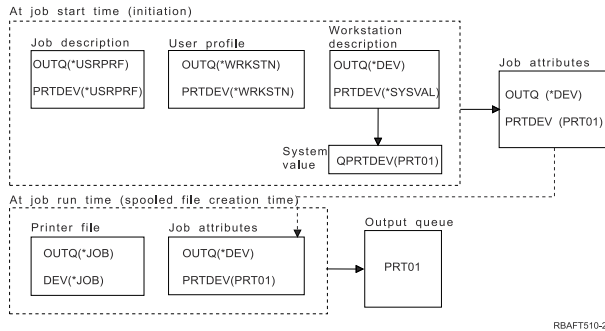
At job start time (initiation)

Job description
OUTQ(*USRPRF)
PRTDEV(*USRPRF)

User profile
OUTQ(*WRKSTN)
PRTDEV(*WRKSTN)

Workstation description
OUTQ(*DEV)
PRTDEV(*SYSVAL)

System value
QPRTDEV(PRT01)

Job attributes
OUTQ (*DEV)
PRTDEV (PRT01)

At job run time (spooled file creation time)

Printer file
OUTQ(*JOB)
DEV(*JOB)

Job attributes
OUTQ(*DEV)
PRTDEV(PRT01)

Output queue
PRT01

RBAFT510-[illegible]